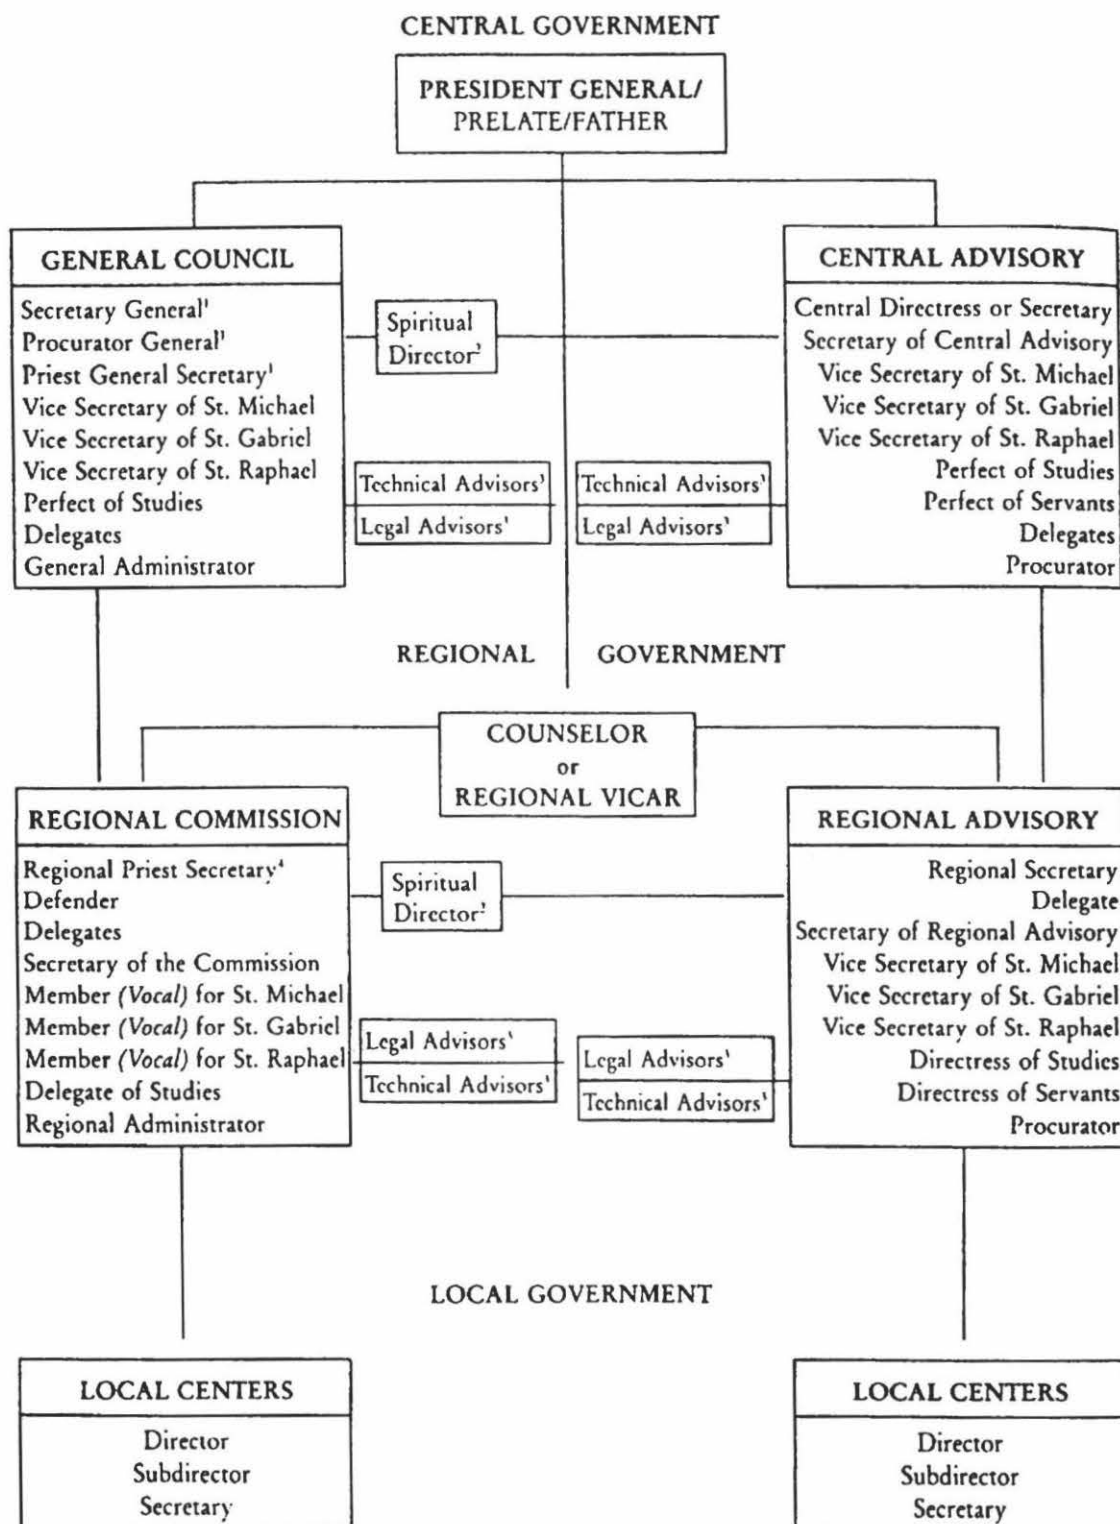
CENTRAL GOVERNMENT

PRESIDENT GENERAL/ PRELATE/FATHER

GENERAL COUNCIL

Secretary General$^1$
Procurator General$^1$
Priest General Secretary$^1$
Vice Secretary of St. Michael
Vice Secretary of St. Gabriel
Vice Secretary of St. Raphael
Perfect of Studies
Delegates
General Administrator

Spiritual Director$^2$

Technical Advisors$^3$
Legal Advisors$^3$

Technical Advisors$^3$
Legal Advisors$^3$

CENTRAL ADVISORY

Central Directress or Secretary
Secretary of Central Advisory
Vice Secretary of St. Michael
Vice Secretary of St. Gabriel
Vice Secretary of St. Raphael
Perfect of Studies
Perfect of Servants
Delegates
Procurator

REGIONAL GOVERNMENT

COUNSELOR or REGIONAL VICAR

REGIONAL COMMISSION

Regional Priest Secretary$^4$
Defender
Delegates
Secretary of the Commission
Member *(Vocal)* for St. Michael
Member *(Vocal)* for St. Gabriel
Member *(Vocal)* for St. Raphael
Delegate of Studies
Regional Administrator

Spiritual Director$^2$

Legal Advisors$^3$
Technical Advisors$^3$

Legal Advisors$^3$
Technical Advisors$^3$

REGIONAL ADVISORY

Regional Secretary
Delegate
Secretary of Regional Advisory
Vice Secretary of St. Michael
Vice Secretary of St. Gabriel
Vice Secretary of St. Raphael
Directress of Studies
Directress of Servants
Procurator

LOCAL GOVERNMENT

LOCAL CENTERS

Director
Subdirector
Secretary

LOCAL CENTERS

Director
Subdirector
Secretary